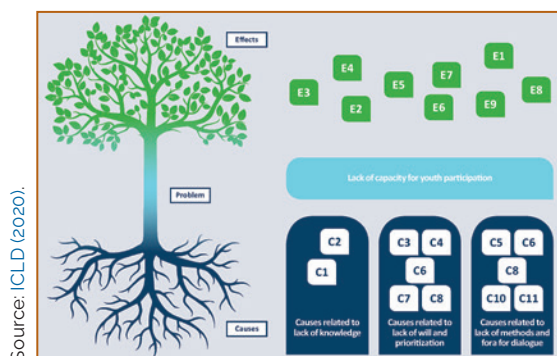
Source: ICLD (2020).

Effects

E1
E4
E7
E3
E5
E8
E2
E6
E9

Problem

Lack of capacity for youth participation

Causes

C2
C1
Causes related to lack of knowledge

C3
C4
C6
C7
C8
Causes related to lack of will and prioritization

C5
C6
C8
C10
C11
Causes related to lack of methods and fora for dialogue